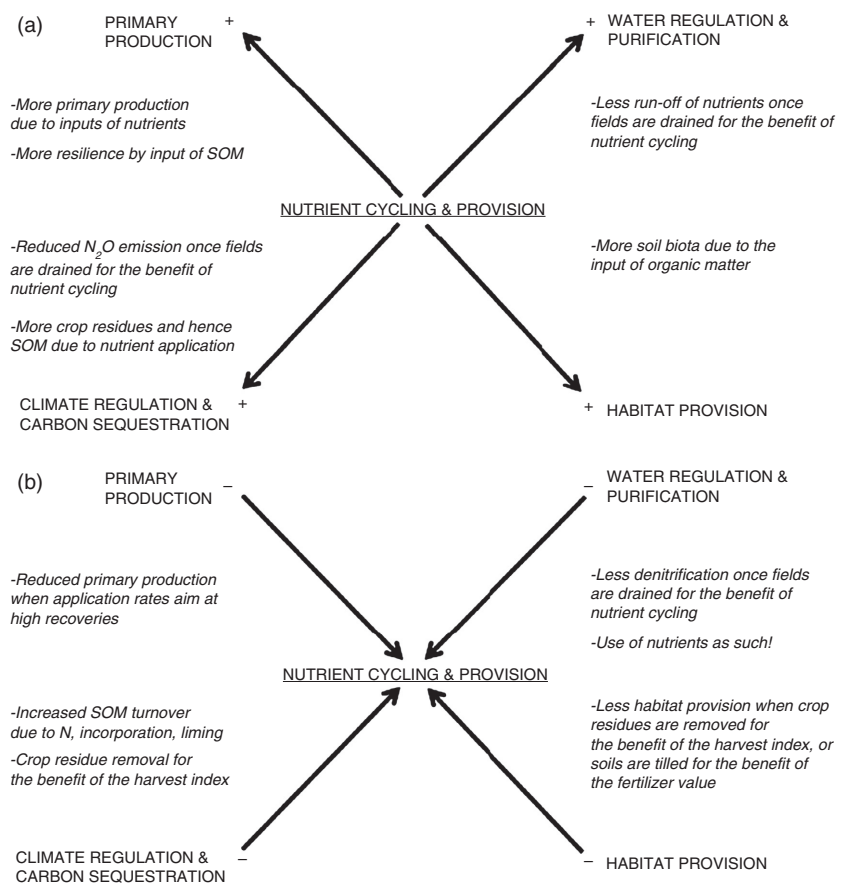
(a)

PRIMARY PRODUCTION +

+ WATER REGULATION & PURIFICATION

-More primary production due to inputs of nutrients

-More resilience by input of SOM

-Less run-off of nutrients once fields are drained for the benefit of nutrient cycling

NUTRIENT CYCLING & PROVISION

-Reduced $N_2O$ emission once fields are drained for the benefit of nutrient cycling

-More crop residues and hence SOM due to nutrient application

-More soil biota due to the input of organic matter

CLIMATE REGULATION & CARBON SEQUESTRATION +

+ HABITAT PROVISION

(b)

PRIMARY PRODUCTION –

– WATER REGULATION & PURIFICATION

-Reduced primary production when application rates aim at high recoveries

-Less denitrification once fields are drained for the benefit of nutrient cycling

-Use of nutrients as such!

NUTRIENT CYCLING & PROVISION

-Increased SOM turnover due to N, incorporation, liming

-Crop residue removal for the benefit of the harvest index

-Less habitat provision when crop residues are removed for the benefit of the harvest index, or soils are tilled for the benefit of the fertilizer value

CLIMATE REGULATION & CARBON SEQUESTRATION –

– HABITAT PROVISION